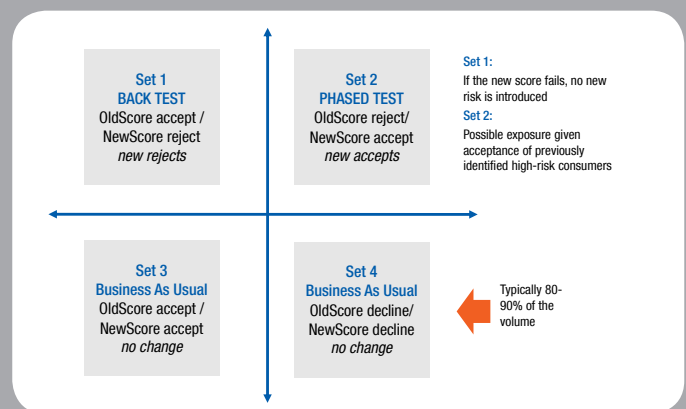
Set 1
BACK TEST
OldScore accept /
NewScore reject
*new rejects*

Set 2
PHASED TEST
OldScore reject/
NewScore accept
*new accepts*

Set 1:
If the new score fails, no new risk is introduced

Set 2:
Possible exposure given acceptance of previously identified high-risk consumers

Set 3
Business As Usual
OldScore accept /
NewScore accept
*no change*

Set 4
Business As Usual
OldScore decline/
NewScore decline
*no change*

Typically 80-90% of the volume